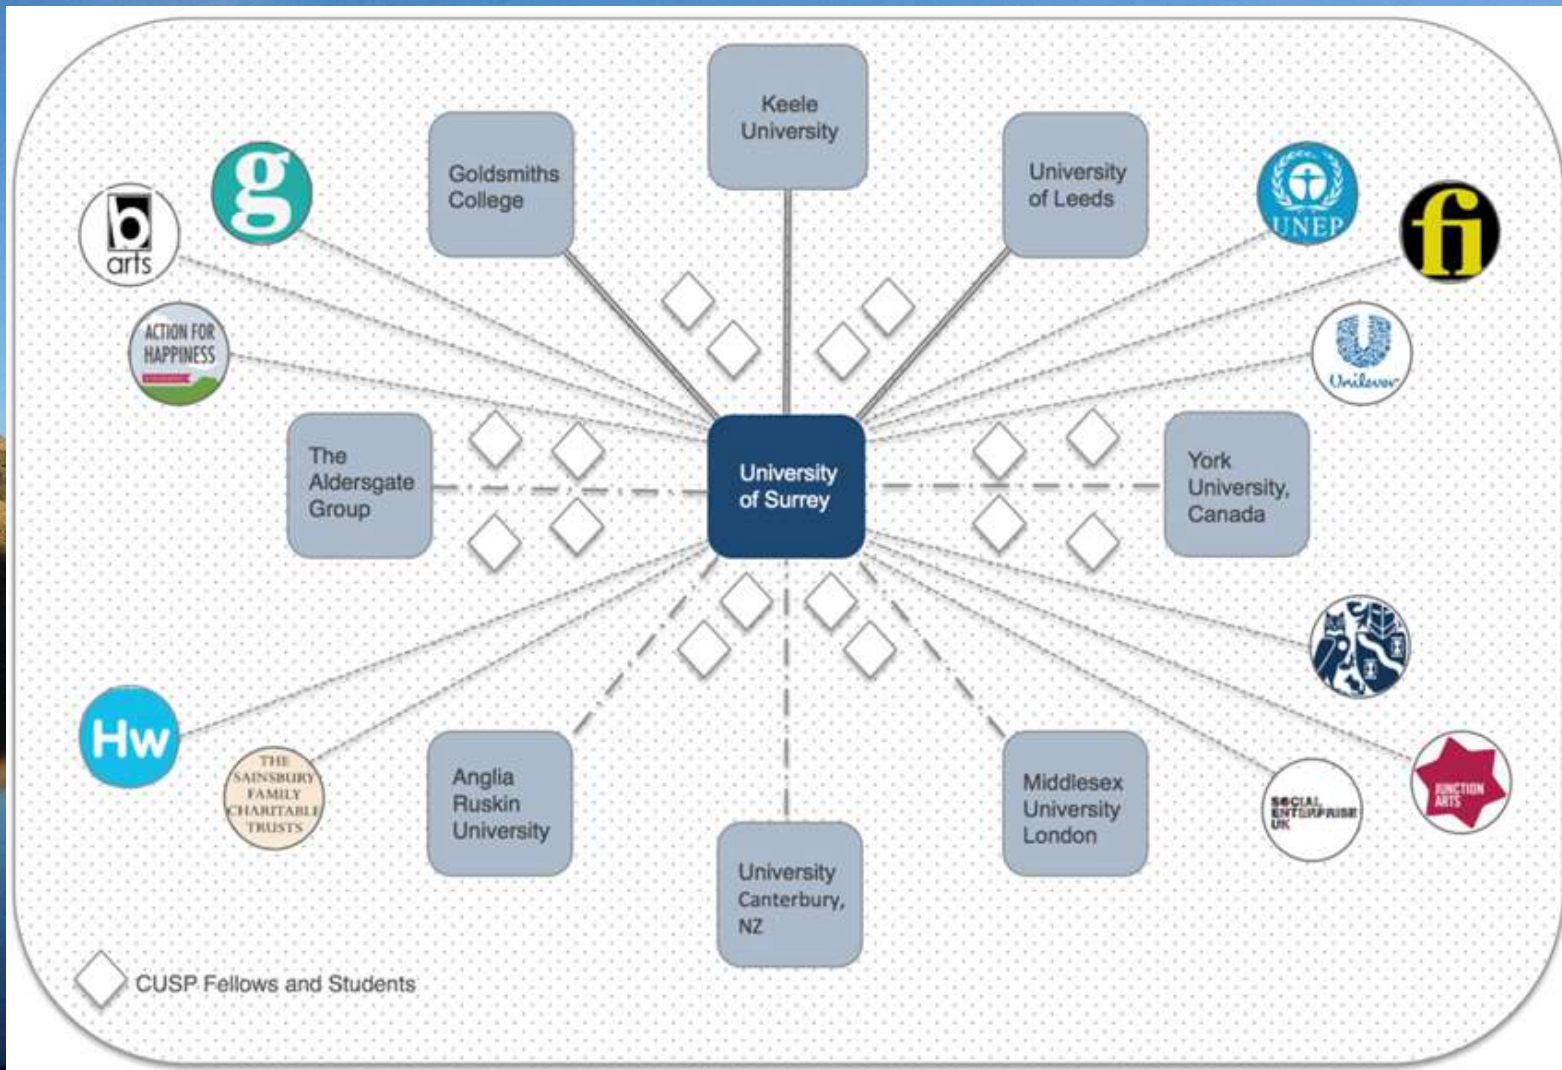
Keele University

Goldsmiths College

University of Leeds

g

b arts

UNEP

fi

ACTION FOR HAPPINESS

Unilever

The Aldersgate Group

University of Surrey

York University, Canada

Hw

THE SAINSBURY FAMILY CHARITABLE TRUSTS

Anglia Ruskin University

University Canterbury, NZ

Middlesex University London

SOCIAL ENTERPRISE UK

JUNCTION ARTS

CUSP Fellows and Students